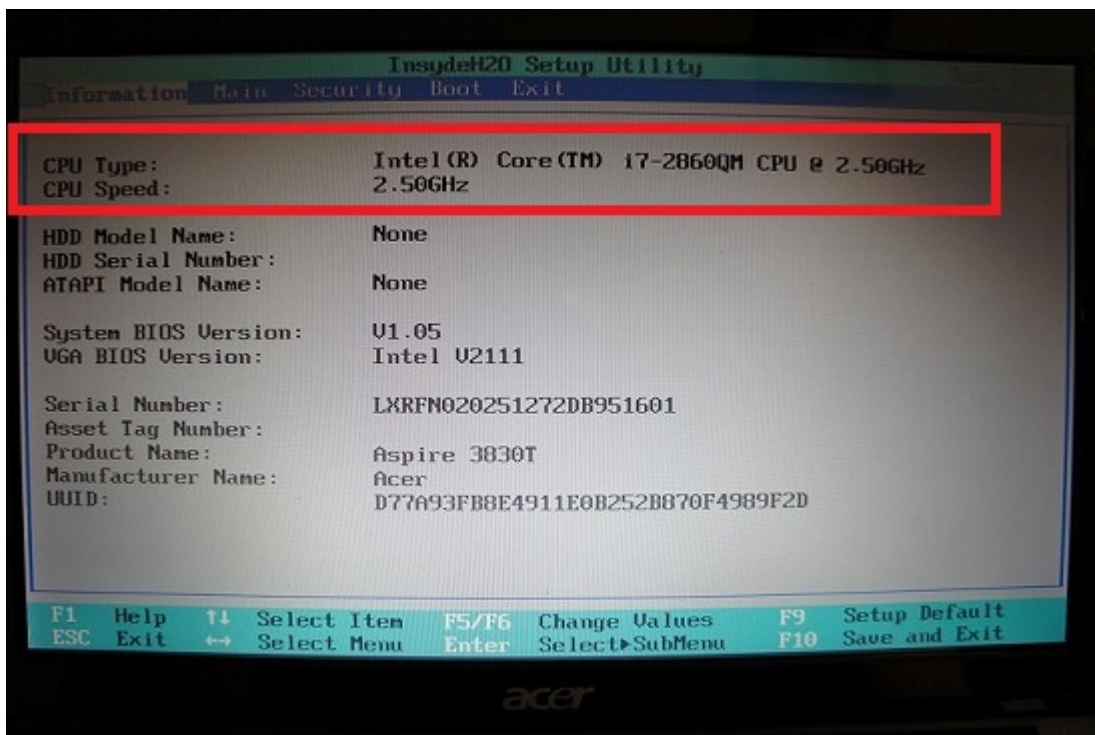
InsydeH2O Setup Utility

Information Main Security Boot Exit

CPU Type: Intel(R) Core(TM) i7-2860QM CPU @ 2.50GHz
CPU Speed: 2.50GHz

HDD Model Name: None
HDD Serial Number:
ATAPI Model Name: None

System BIOS Version: V1.05
VGA BIOS Version: Intel V2111

Serial Number: LXRFN020251272DB951601
Asset Tag Number:
Product Name: Aspire 3830T
Manufacturer Name: Acer
UUID: D77A93FB8E4911E0B252B870F4989F2D

F1 Help ↑↓ Select Item F5/F6 Change Values F9 Setup Default
ESC Exit ↔ Select Menu Enter Select▶SubMenu F10 Save and Exit

acer